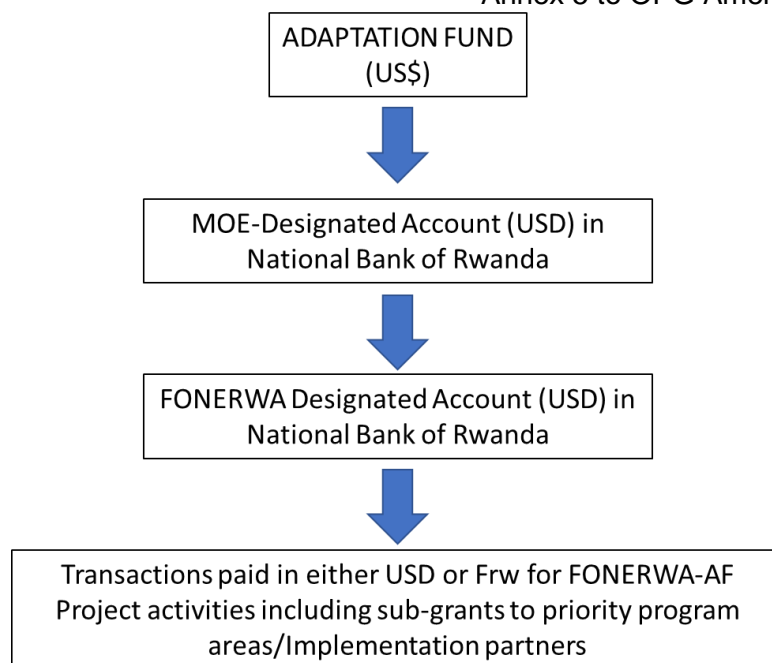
Annex 3 to OPG Amen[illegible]

ADAPTATION FUND (US$)

MOE-Designated Account (USD) in National Bank of Rwanda

FONERWA Designated Account (USD) in National Bank of Rwanda

Transactions paid in either USD or Frw for FONERWA-AF Project activities including sub-grants to priority program areas/Implementation partners